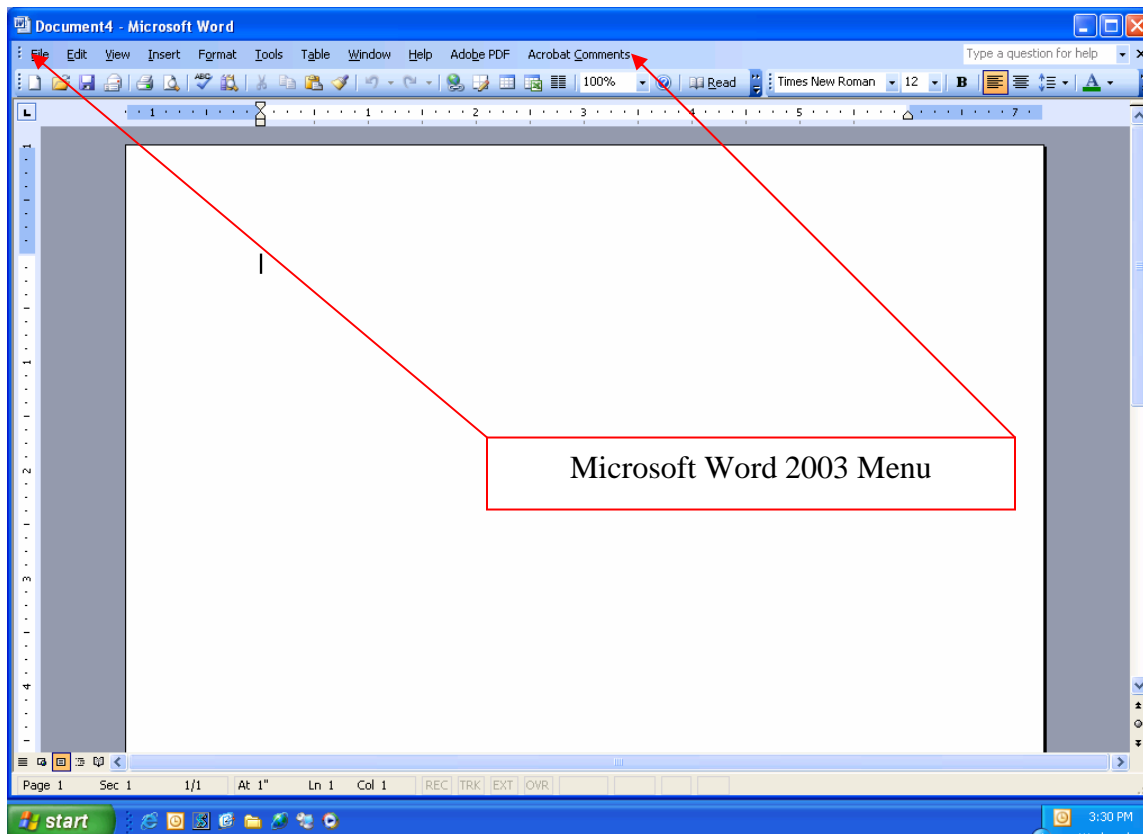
Document4 - Microsoft Word

File Edit View Insert Format Tools Table Window Help Adobe PDF Acrobat Comments

Type a question for help

100% Read Times New Roman 12 B A

Microsoft Word 2003 Menu

Page 1 Sec 1 1/1 At 1" Ln 1 Col 1 REC TRK EXT OVR

start

3:30 PM